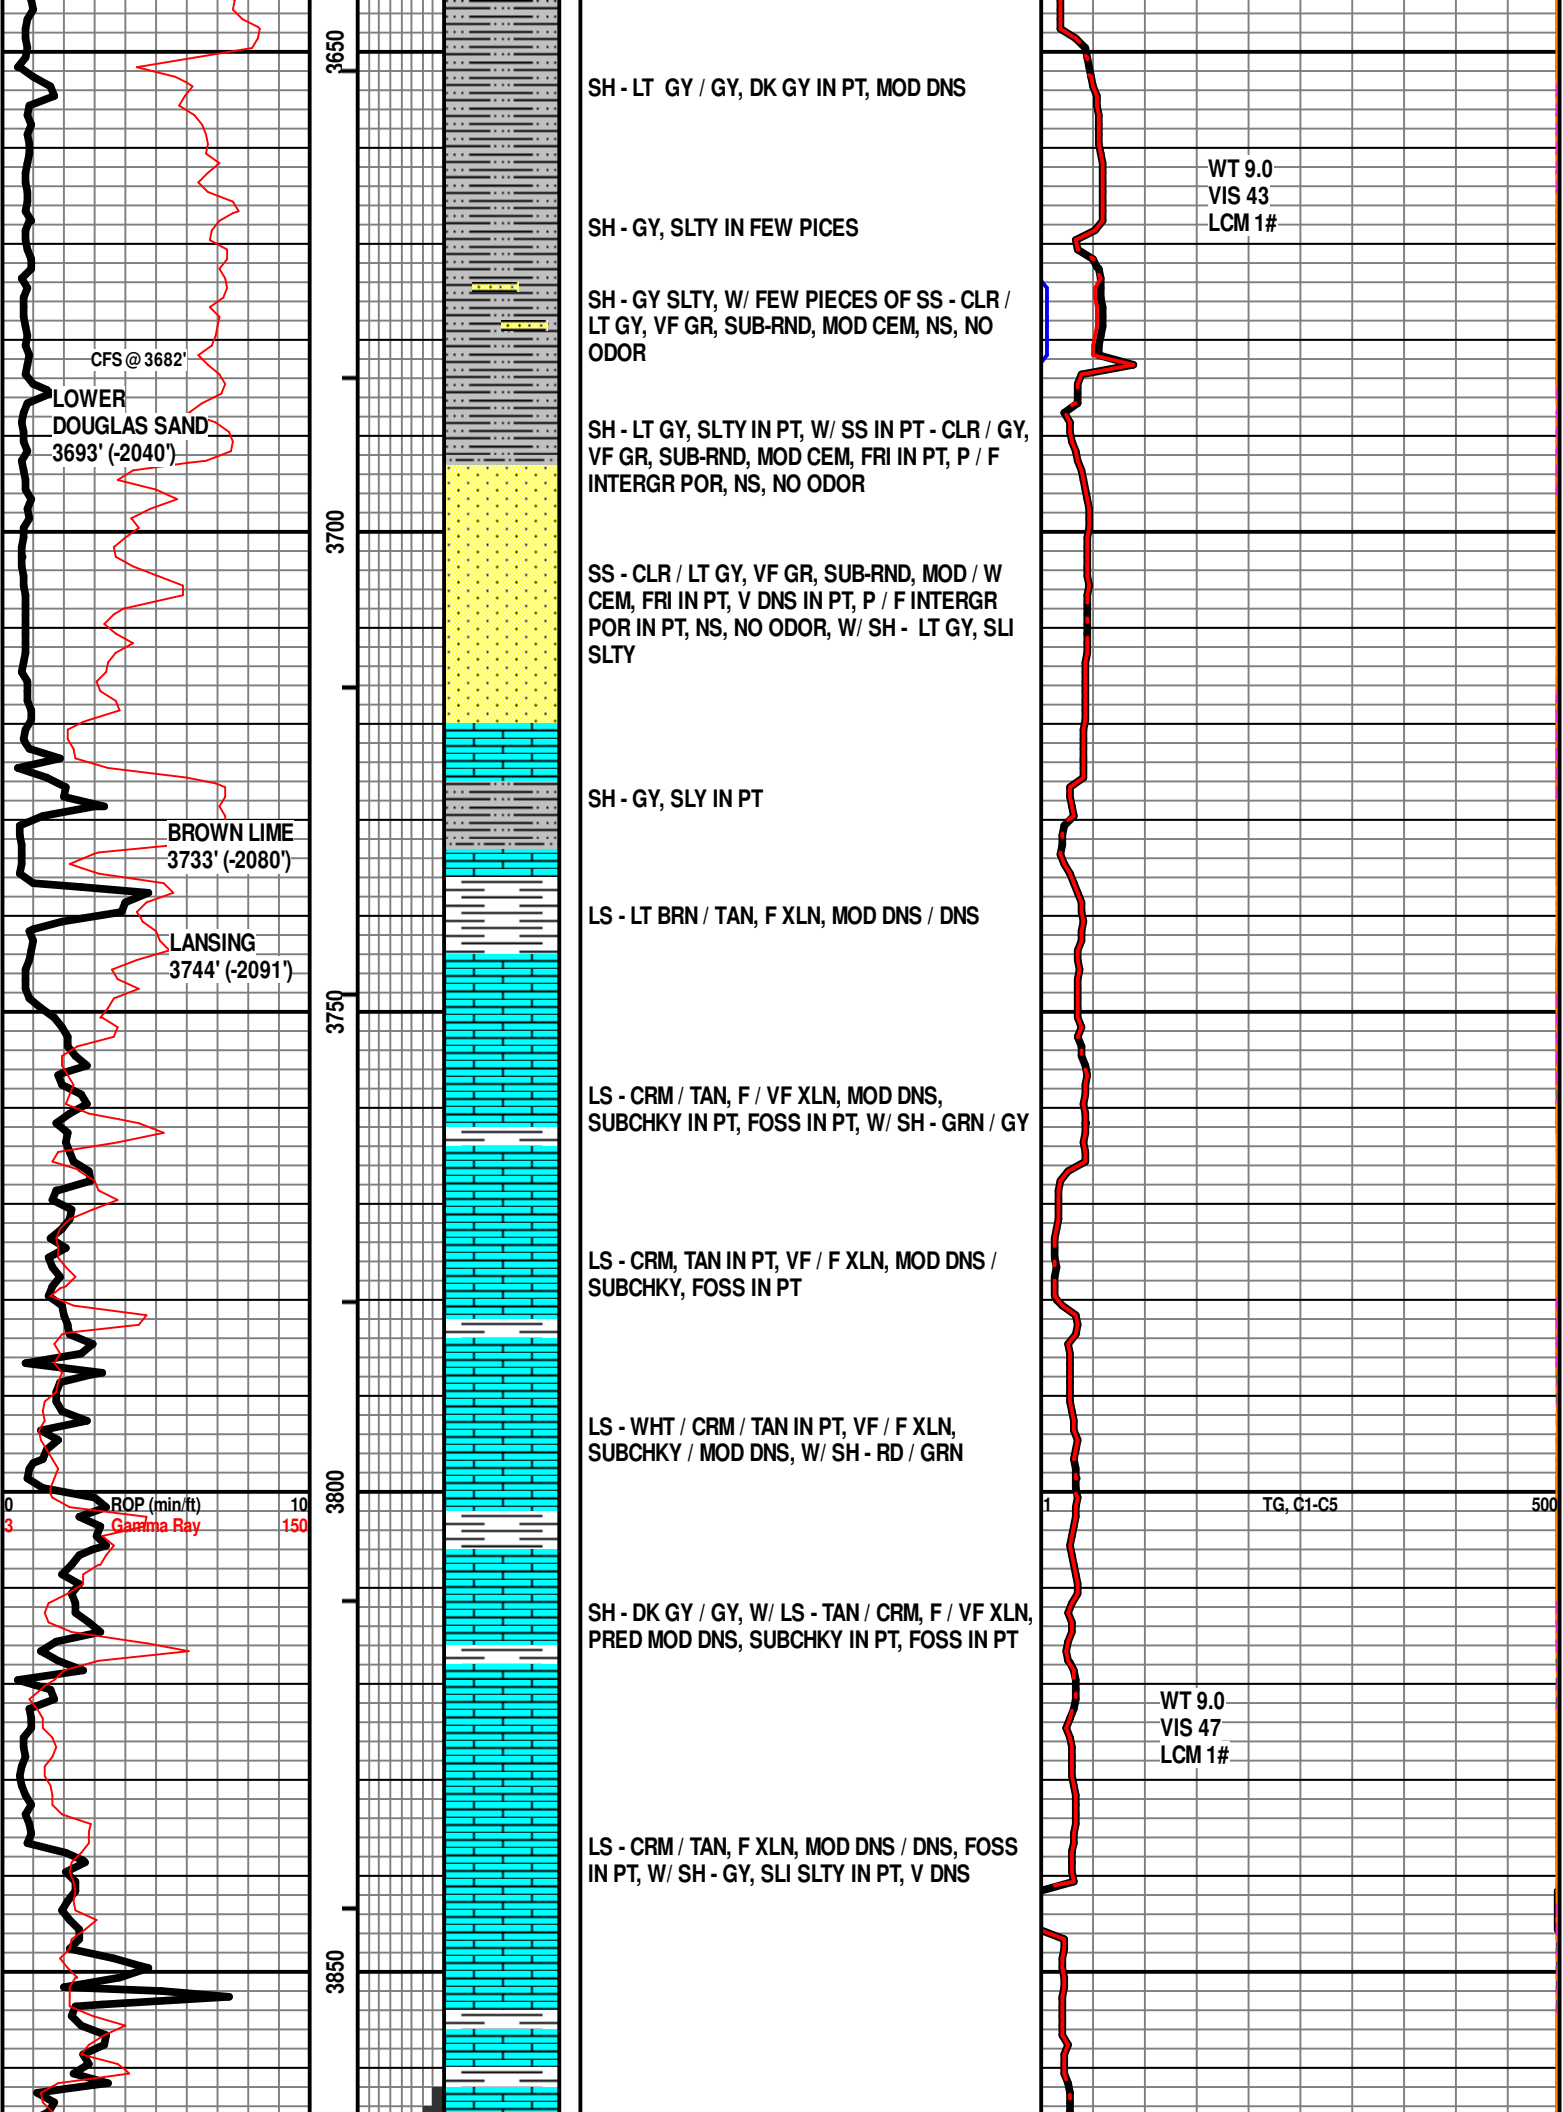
3650

SH - LT GY / GY, DK GY IN PT, MOD DNS

WT 9.0
VIS 43
LCM 1#

SH - GY, SLTY IN FEW PICES

SH - GY SLTY, W/ FEW PIECES OF SS - CLR / LT GY, VF GR, SUB-RND, MOD CEM, NS, NO ODOR

CFS @ 3682'

LOWER DOUGLAS SAND 3693' (-2040')

SH - LT GY, SLTY IN PT, W/ SS IN PT - CLR / GY, VF GR, SUB-RND, MOD CEM, FRI IN PT, P / F INTERGR POR, NS, NO ODOR

3700

SS - CLR / LT GY, VF GR, SUB-RND, MOD / W CEM, FRI IN PT, V DNS IN PT, P / F INTERGR POR IN PT, NS, NO ODOR, W/ SH - LT GY, SLI SLTY

SH - GY, SLY IN PT

BROWN LIME 3733' (-2080')

LS - LT BRN / TAN, F XLN, MOD DNS / DNS

LANSING 3744' (-2091')

3750

LS - CRM / TAN, F / VF XLN, MOD DNS, SUBCHKY IN PT, FOSS IN PT, W/ SH - GRN / GY

LS - CRM, TAN IN PT, VF / F XLN, MOD DNS / SUBCHKY, FOSS IN PT

LS - WHT / CRM / TAN IN PT, VF / F XLN, SUBCHKY / MOD DNS, W/ SH - RD / GRN

0 ROP (min/ft) 10
3 Gamma Ray 150

3800

1 TG, C1-C5 500

SH - DK GY / GY, W/ LS - TAN / CRM, F / VF XLN, PRED MOD DNS, SUBCHKY IN PT, FOSS IN PT

WT 9.0
VIS 47
LCM 1#

LS - CRM / TAN, F XLN, MOD DNS / DNS, FOSS IN PT, W/ SH - GY, SLI SLTY IN PT, V DNS

3850